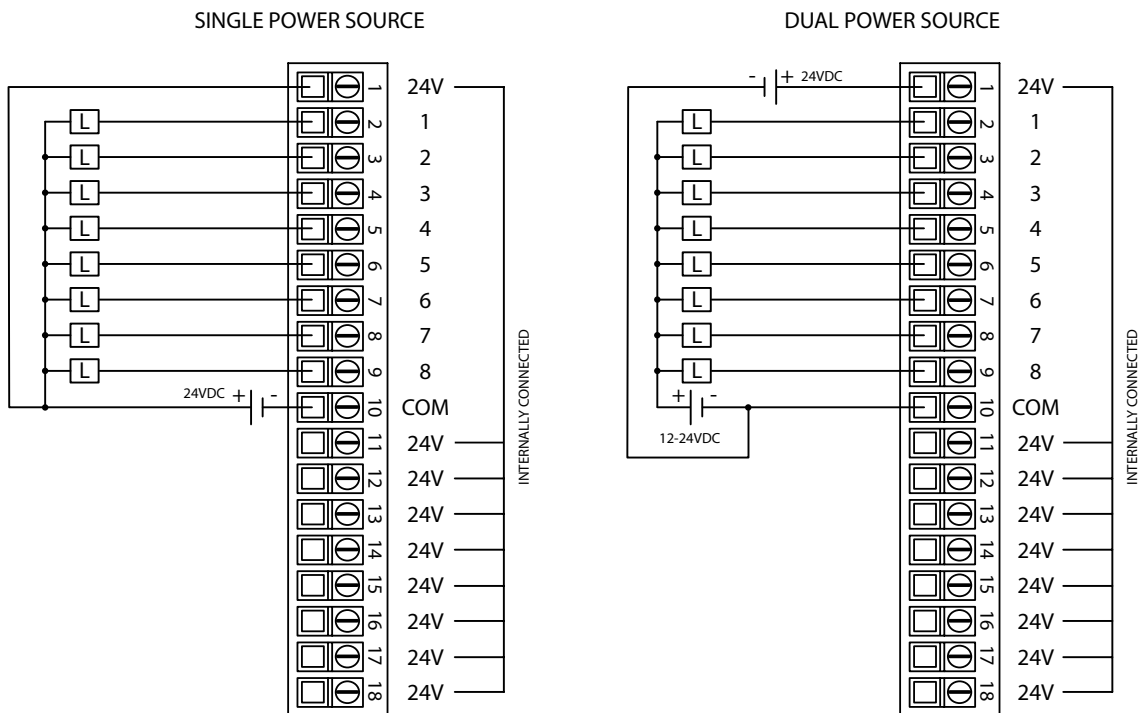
SINGLE POWER SOURCE

L
L
L
L
L
L
L
L
24VDC + -

1 24V
2 1
3 2
4 3
5 4
6 5
7 6
8 7
9 8
10 COM
11 24V
12 24V
13 24V
14 24V
15 24V
16 24V
17 24V
18 24V

INTERNALLY CONNECTED

DUAL POWER SOURCE

- + 24VDC
L
L
L
L
L
L
L
L
+ -
12-24VDC

1 24V
2 1
3 2
4 3
5 4
6 5
7 6
8 7
9 8
10 COM
11 24V
12 24V
13 24V
14 24V
15 24V
16 24V
17 24V
18 24V

INTERNALLY CONNECTED